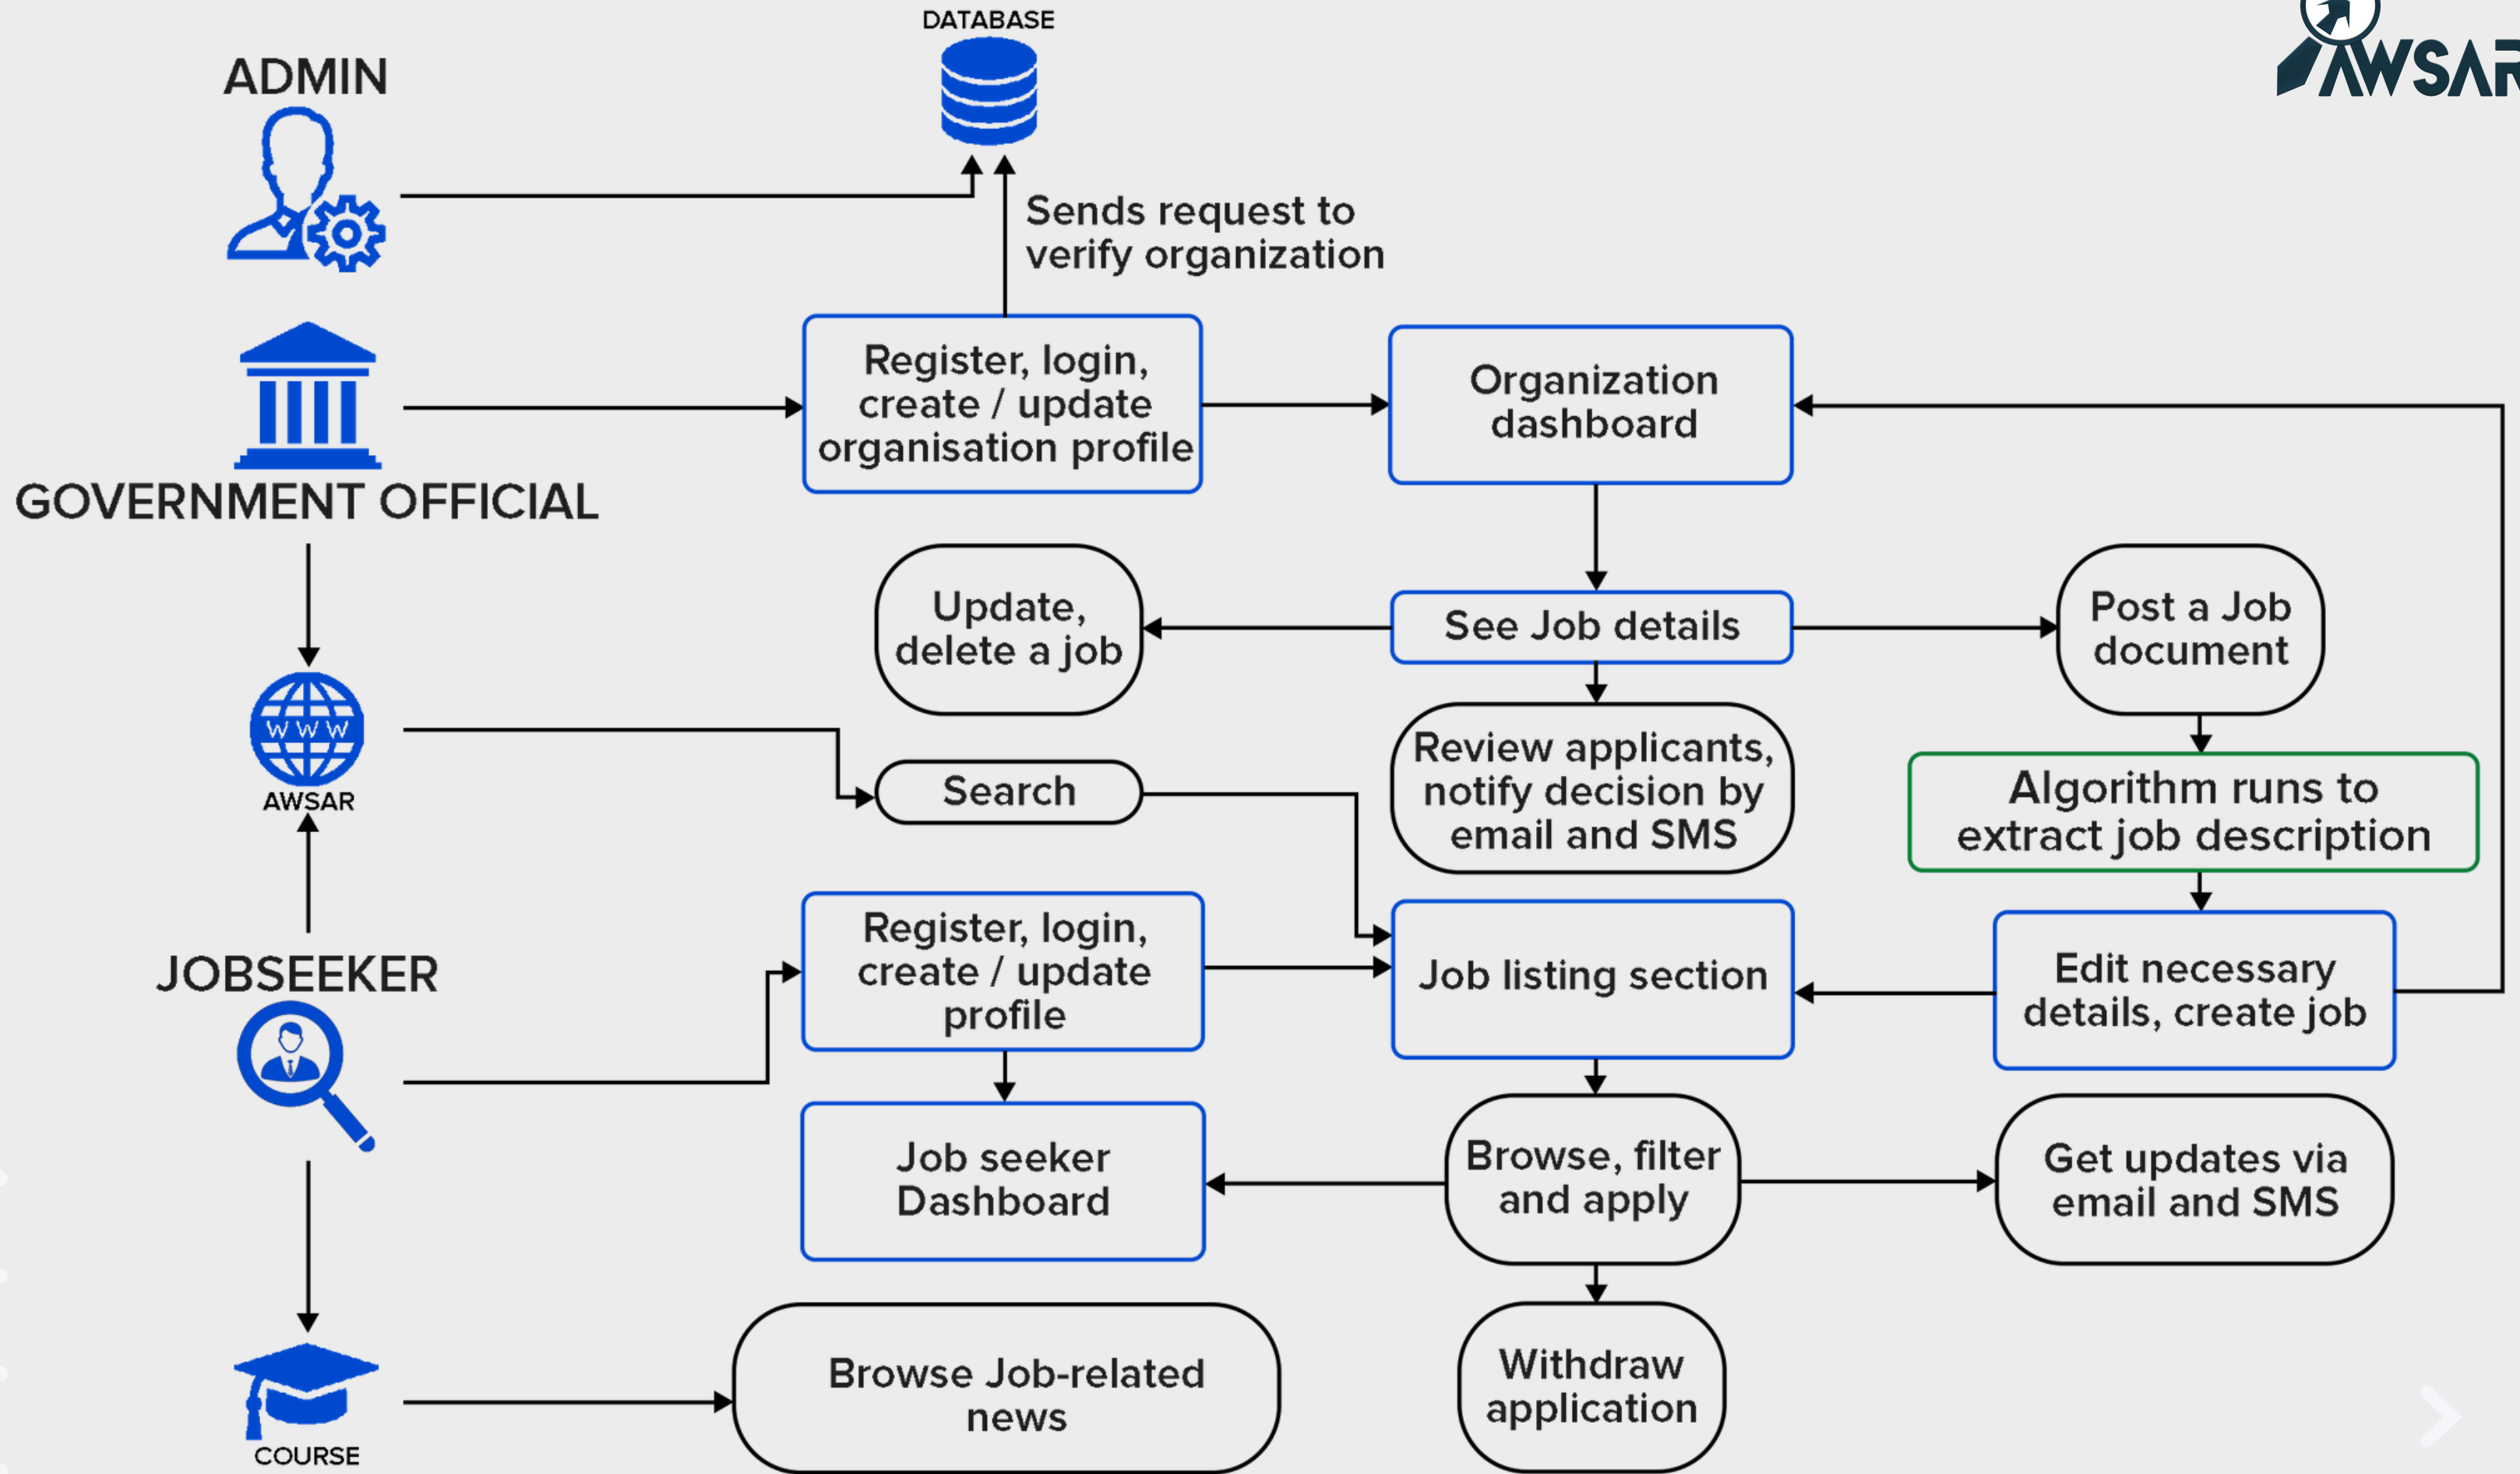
DATABASE

AWSAR

ADMIN

Sends request to verify organization

GOVERNMENT OFFICIAL

Register, login, create / update organisation profile

Organization dashboard

Update, delete a job

See Job details

Post a Job document

W W W

AWSAR

Search

Review applicants, notify decision by email and SMS

Algorithm runs to extract job description

JOBSEEKER

Register, login, create / update profile

Job listing section

Edit necessary details, create job

Job seeker Dashboard

Browse, filter and apply

Get updates via email and SMS

COURSE

Browse Job-related news

Withdraw application